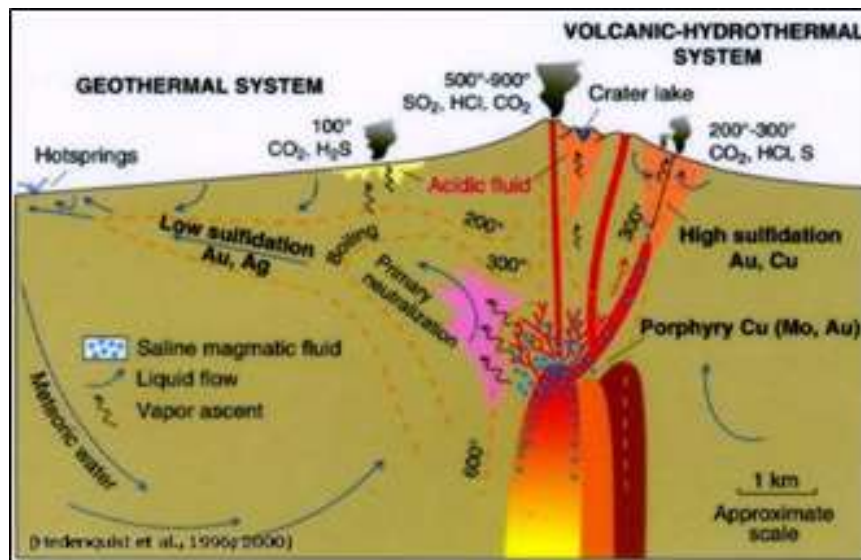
VOLCANIC-HYDROTHERMAL SYSTEM

GEOTHERMAL SYSTEM

500°-900°
$SO_2$, HCl, $CO_2$

Crater lake

100°
$CO_2$, $H_2S$

200°-300°
$CO_2$, HCl, S

Hotsprings

Acidic fluid

200°

300°

300°

Low sulfidation
Au, Ag

Boiling

Primary neutralization

High sulfidation
Au, Cu

Saline magmatic fluid

Liquid flow

Vapor ascent

Porphyry Cu (Mo, Au)

Meteoric water

600°

1 km
Approximate scale

(Hedenquist et al., 1996; 2000)